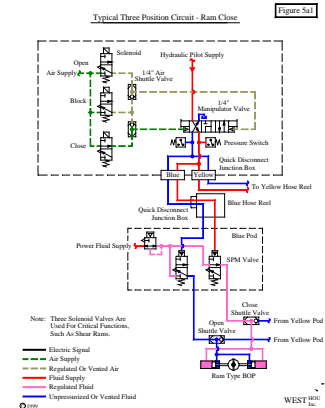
Figure 5a1

Typical Three Position Circuit - Ram Close

Solenoid

Hydraulic Pilot Supply

Open

Air Supply

1/4" Air Shuttle Valve

Block

1/4" Manipulator Valve

Close

Pressure Switch

Quick Disconnect Junction Box

Blue

Yellow

To Yellow Hose Reel

Blue Hose Reel

Quick Disconnect Junction Box

Blue Pod

Power Fluid Supply

SPM Valve

Note: Three Solenoid Valves Are Used For Critical Functions, Such As Shear Rams.

Close Shuttle Valve

From Yellow Pod

Open Shuttle Valve

From Yellow Pod

Electric Signal

Air Supply

Regulated Or Vented Air

Fluid Supply

Regulated Fluid

Unpressurized Or Vented Fluid

Ram Type BOP

WEST HOU Inc.

© 1999